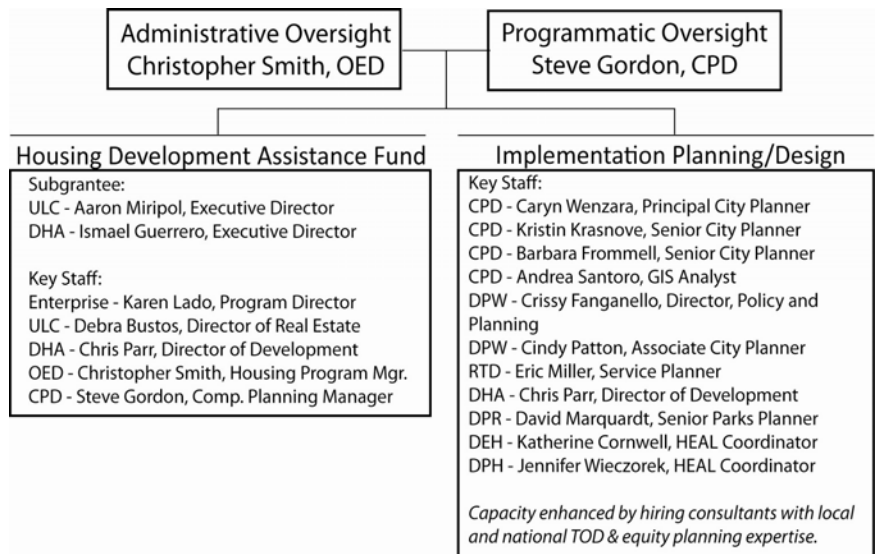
Administrative Oversight
Christopher Smith, OED

Programmatic Oversight
Steve Gordon, CPD

Housing Development Assistance Fund

Subgrantee:
ULC - Aaron Miripol, Executive Director
DHA - Ismael Guerrero, Executive Director

Key Staff:
Enterprise - Karen Lado, Program Director
ULC - Debra Bustos, Director of Real Estate
DHA - Chris Parr, Director of Development
OED - Christopher Smith, Housing Program Mgr.
CPD - Steve Gordon, Comp. Planning Manager

Implementation Planning/Design

Key Staff:
CPD - Caryn Wenzara, Principal City Planner
CPD - Kristin Krasnove, Senior City Planner
CPD - Barbara Frommell, Senior City Planner
CPD - Andrea Santoro, GIS Analyst
DPW - Crissy Fanganello, Director, Policy and Planning
DPW - Cindy Patton, Associate City Planner
RTD - Eric Miller, Service Planner
DHA - Chris Parr, Director of Development
DPR - David Marquardt, Senior Parks Planner
DEH - Katherine Cornwell, HEAL Coordinator
DPH - Jennifer Wieczorek, HEAL Coordinator

Capacity enhanced by hiring consultants with local and national TOD & equity planning expertise.